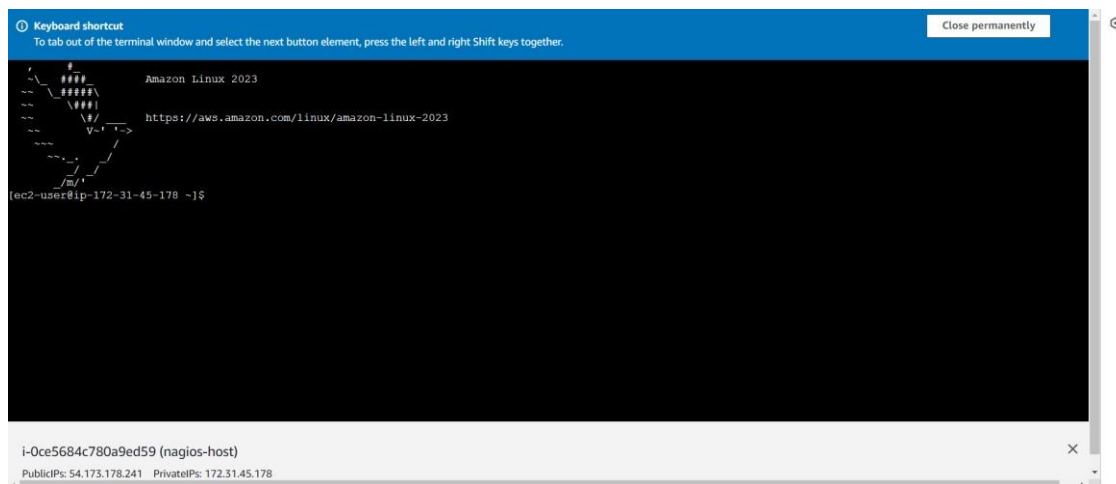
Keyboard shortcut
To tab out of the terminal window and select the next button element, press the left and right Shift keys together.

Close permanently

```
   ,     #_
   ~\_  ####_        Amazon Linux 2023
  ~~  \_#####\
  ~~     \###|
  ~~       \#/ ___   https://aws.amazon.com/linux/amazon-linux-2023
   ~~       V~' '->
    ~~~         /
      ~~._.   _/
         _/ _/
       _/m/'
[ec2-user@ip-172-31-45-178 ~]$
```

i-0ce5684c780a9ed59 (nagios-host)

PublicIPs: 54.173.178.241 PrivateIPs: 172.31.45.178

×